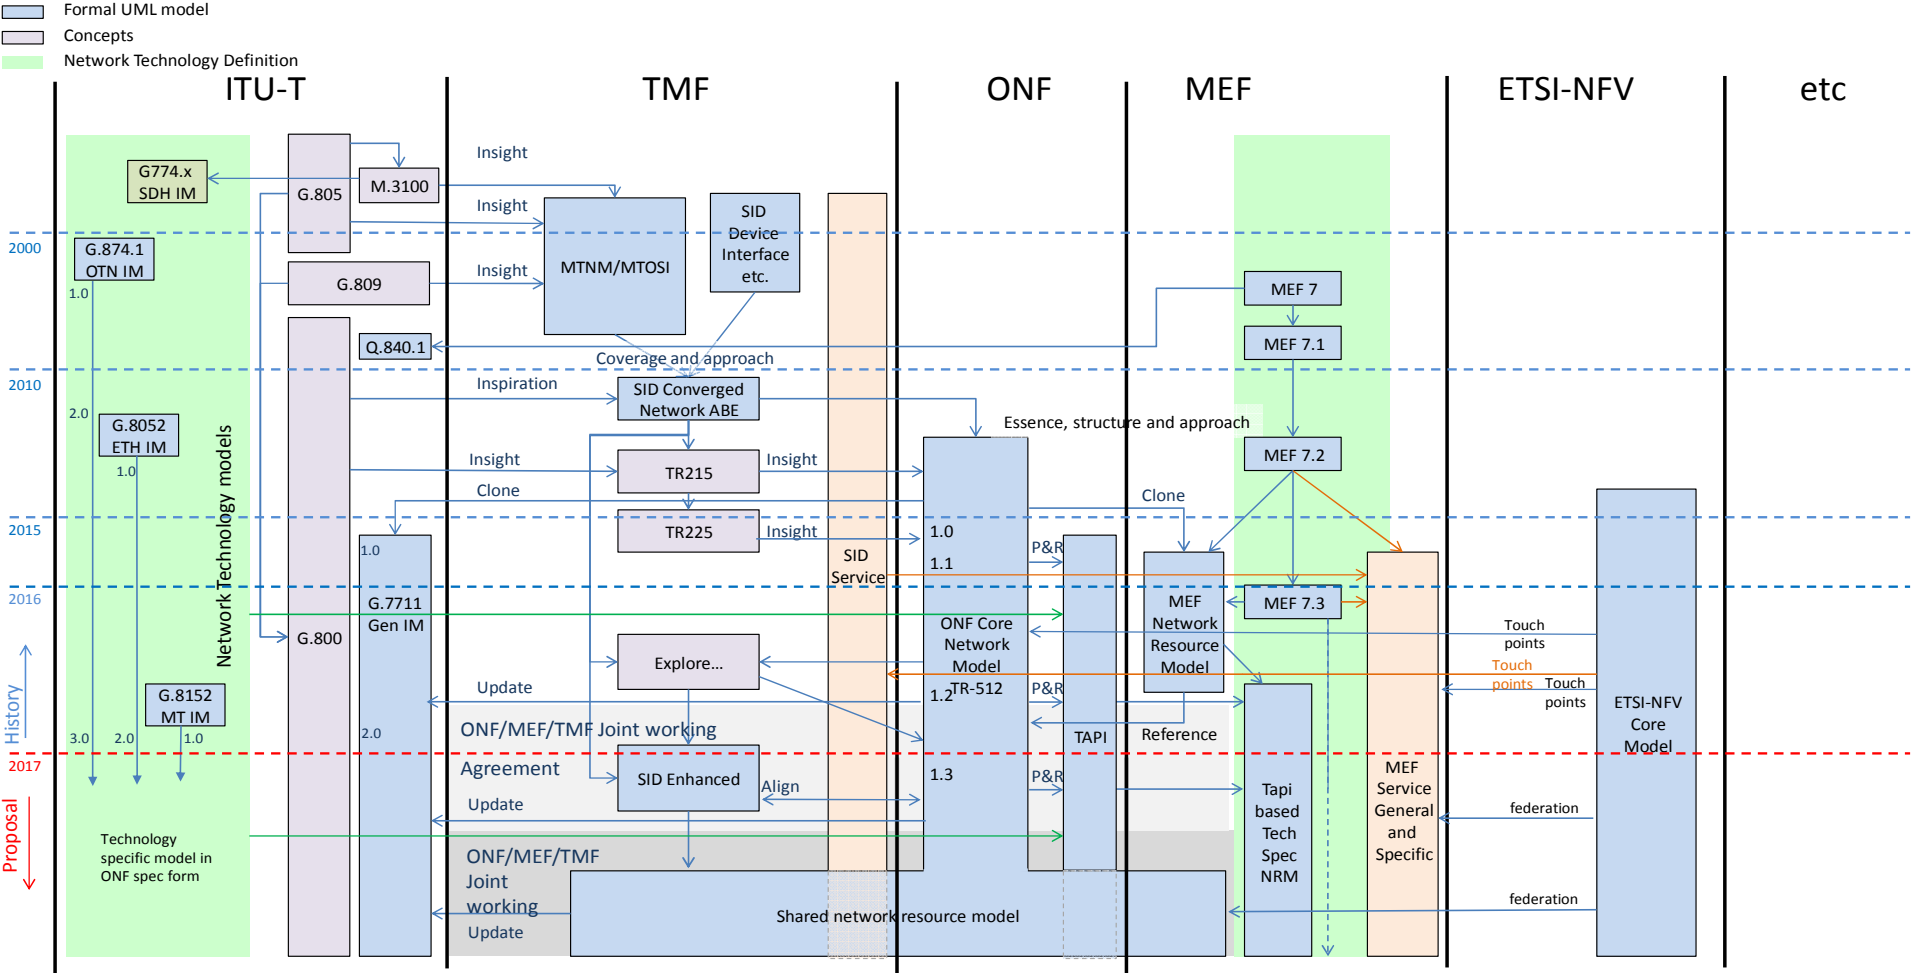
Formal UML model
Concepts
Network Technology Definition

ITU-T
TMF
ONF
MEF
ETSI-NFV
etc

2000
2010
2015
2016
2017
History
Proposal

G774.x SDH IM
G.874.1 OTN IM
1.0
G.8052 ETH IM
2.0
1.0
G.8152 MT IM
3.0
2.0
1.0
Network Technology models
Technology specific model in ONF spec form

G.805
M.3100
G.809
Q.840.1
G.800
G.7711 Gen IM
1.0
2.0

Insight
Insight
Insight
MTNM/MTOSI
SID Device Interface etc.
Coverage and approach
Inspiration
SID Converged Network ABE
Insight
TR215
Insight
Clone
TR225
Insight
Explore...
Update
ONF/MEF/TMF Joint working
Agreement
SID Enhanced
Align
Update
ONF/MEF/TMF Joint working
Update
SID Service

Essence, structure and approach
1.0
1.1
ONF Core Network Model
1.2
TR-512
1.3
P&R
P&R
P&R
TAPI
Shared network resource model

MEF 7
MEF 7.1
MEF 7.2
Clone
MEF Network Resource Model
MEF 7.3
Reference
Tapi based Tech Spec NRM
MEF Service General and Specific

Touch points
Touch points
Touch points
ETSI-NFV Core Model
federation
federation